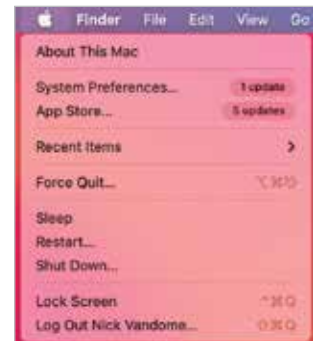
Finder File Edit View Go

About This Mac

System Preferences... 1 update
App Store... 5 updates

Recent Items >

Force Quit... ⌥⌘⎋

Sleep
Restart...
Shut Down...

Lock Screen ^⌘Q
Log Out Nick Vandome... ⇧⌘Q